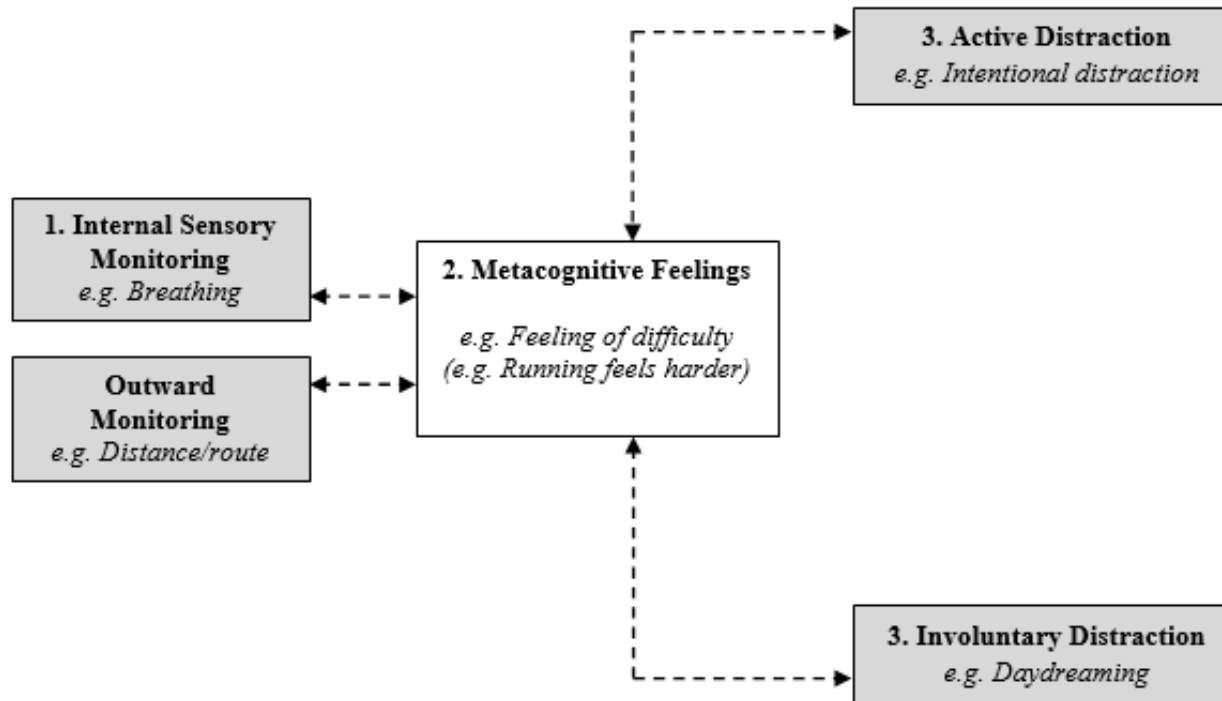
3. Active Distraction
e.g. Intentional distraction

1. Internal Sensory Monitoring
e.g. Breathing

Outward Monitoring
e.g. Distance/route

2. Metacognitive Feelings

e.g. Feeling of difficulty
(e.g. Running feels harder)

3. Involuntary Distraction
e.g. Daydreaming